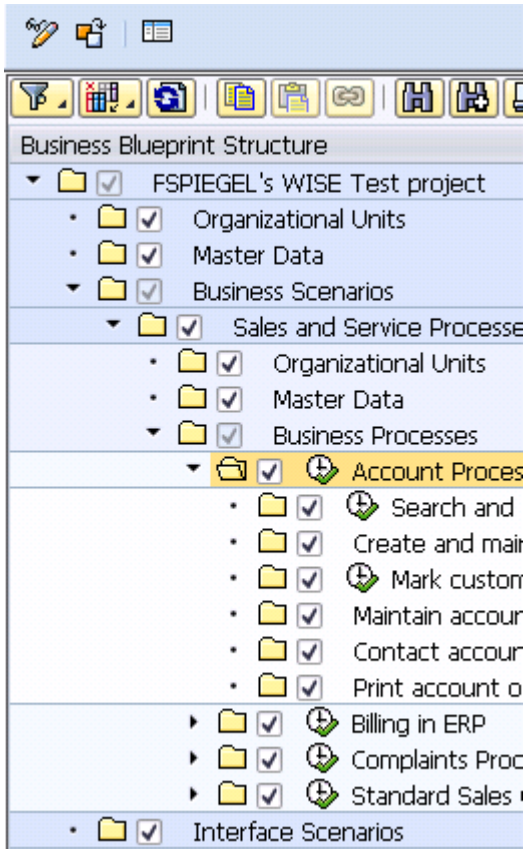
Business Blueprint Structure

FSPIEGEL's WISE Test project

Organizational Units

Master Data

Business Scenarios

Sales and Service Processe

Organizational Units

Master Data

Business Processes

Account Proces

Search and

Create and mai

Mark custom

Maintain accoun

Contact accoun

Print account o

Billing in ERP

Complaints Proc

Standard Sales

Interface Scenarios